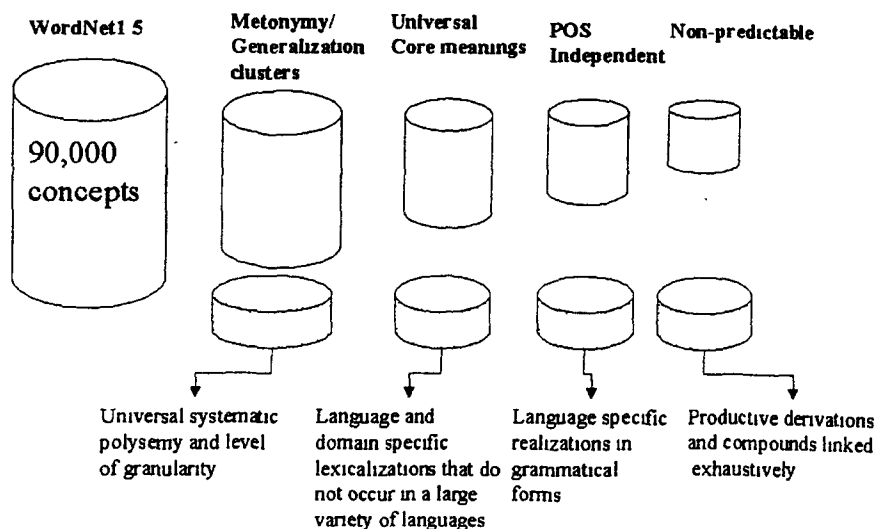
WordNet1 5

Metonymy/ Generalization clusters

Universal Core meanings

POS Independent

Non-predictable

90,000 concepts

Universal systematic polysemy and level of granularity

Language and domain specific lexicalizations that do not occur in a large variety of languages

Language specific realizations in grammatical forms

Productive derivations and compounds linked exhaustively